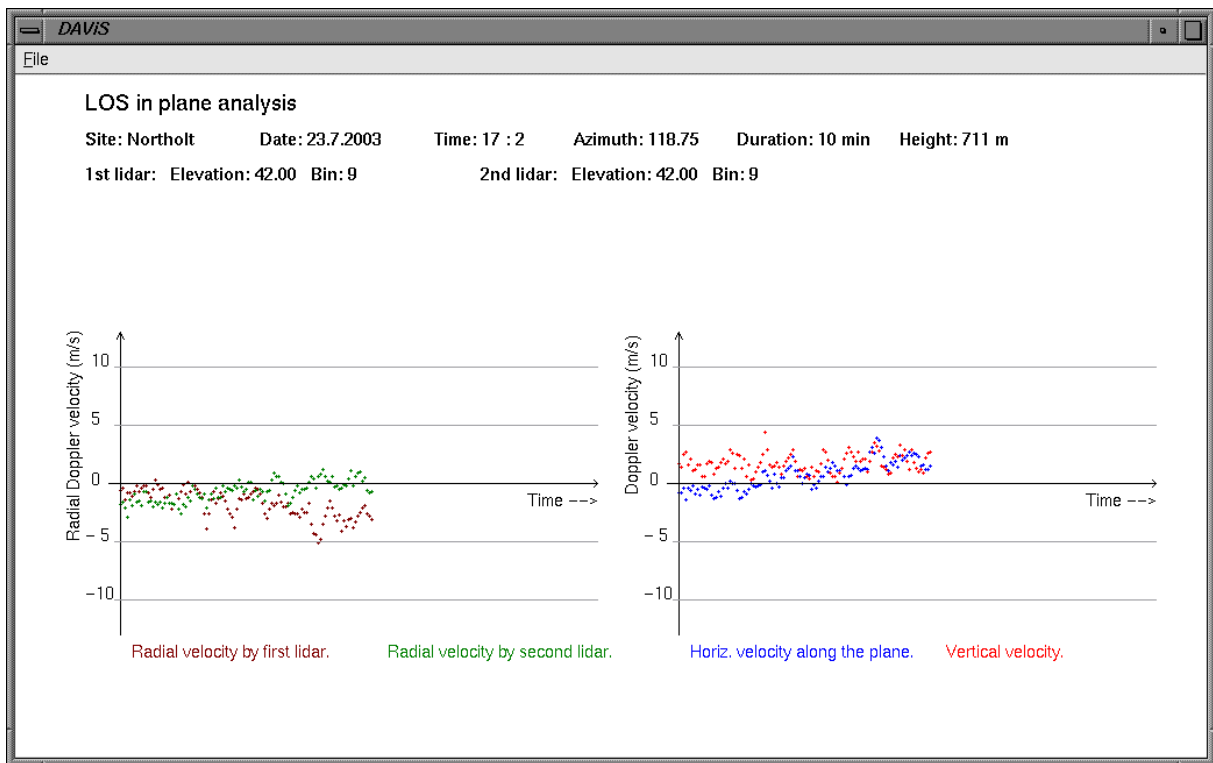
DAViS

File

LOS in plane analysis

Site: Northolt Date: 23.7.2003 Time: 17 : 2 Azimuth: 118.75 Duration: 10 min Height: 711 m

1st lidar: Elevation: 42.00 Bin: 9 2nd lidar: Elevation: 42.00 Bin: 9

Radial Doppler velocity (m/s)

10

5

0

−5

−10

Time -->

Doppler velocity (m/s)

10

5

0

−5

−10

Time -->

Radial velocity by first lidar. Radial velocity by second lidar. Horiz. velocity along the plane. Vertical velocity.